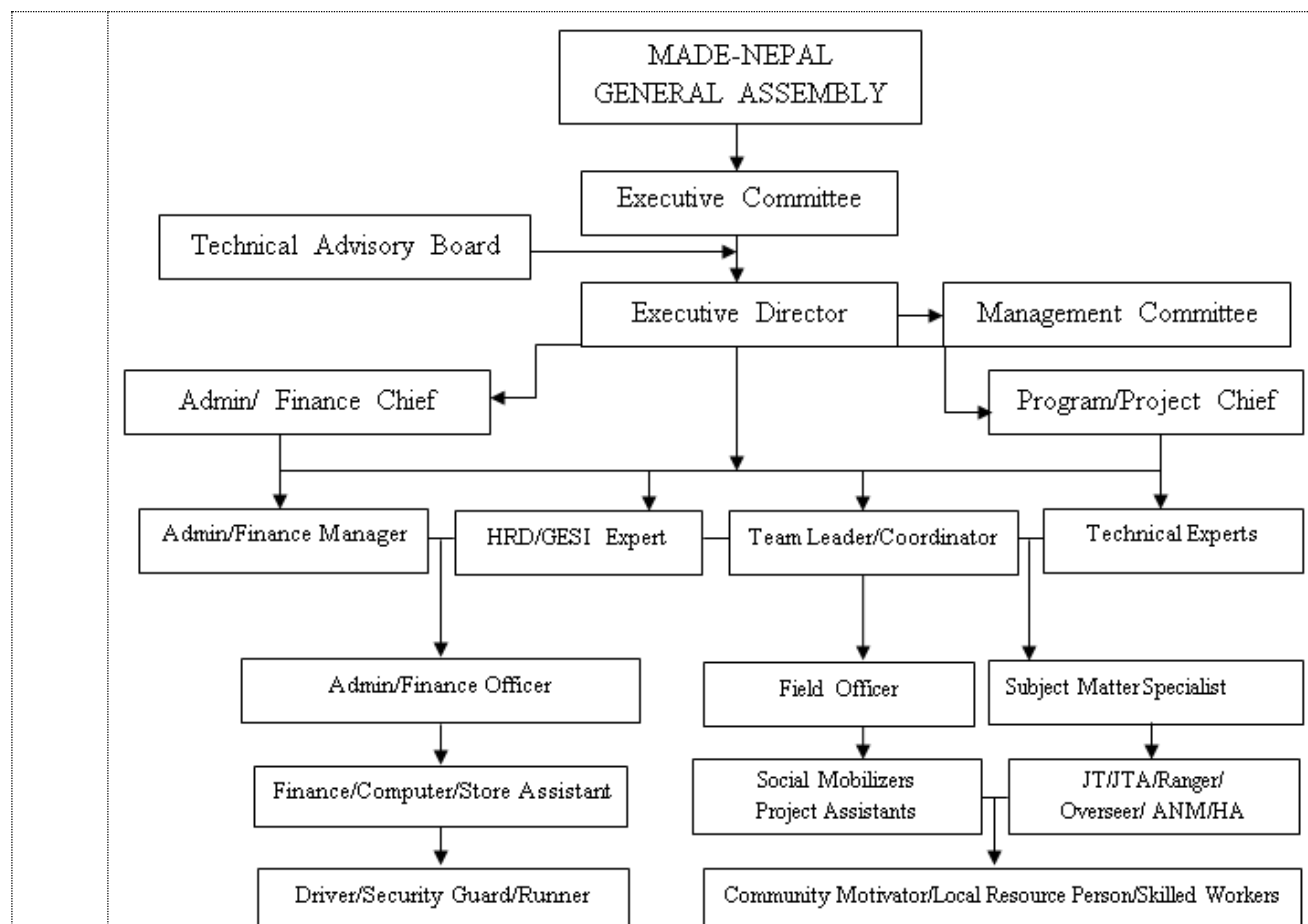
MADE-NEPAL
GENERAL ASSEMBLY

Executive Committee

Technical Advisory Board

Executive Director

Management Committee

Admin/ Finance Chief

Program/Project Chief

Admin/Finance Manager

HRD/GESI Expert

Team Leader/Coordinator

Technical Experts

Admin/Finance Officer

Field Officer

Subject Matter Specialist

Finance/Computer/Store Assistant

Social Mobilizers
Project Assistants

JT/JTA/Ranger/
Overseer/ ANM/HA

Driver/Security Guard/Runner

Community Motivator/Local Resource Person/Skilled Workers